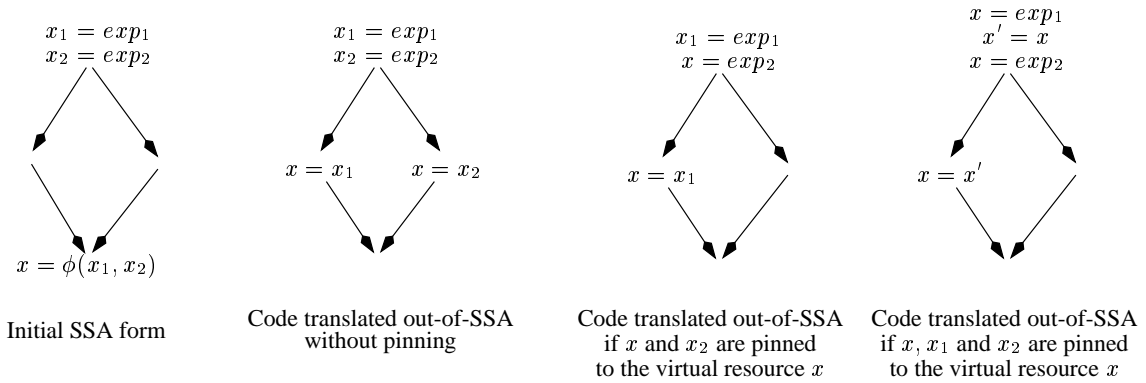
$x_1 = exp_1$
$x_2 = exp_2$

$x = \phi(x_1, x_2)$

Initial SSA form

$x_1 = exp_1$
$x_2 = exp_2$

$x = x_1$

$x = x_2$

Code translated out-of-SSA without pinning

$x_1 = exp_1$
$x = exp_2$

$x = x_1$

Code translated out-of-SSA if $x$ and $x_2$ are pinned to the virtual resource $x$

$x = exp_1$
$x' = x$
$x = exp_2$

$x = x'$

Code translated out-of-SSA if $x$, $x_1$ and $x_2$ are pinned to the virtual resource $x$